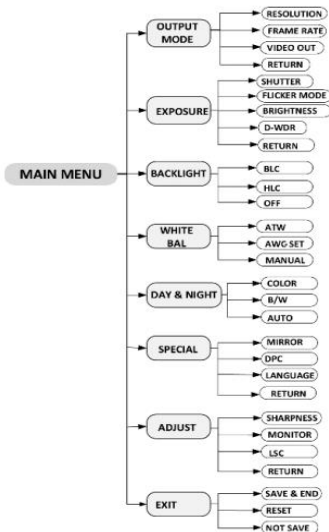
MAIN MENU

OUTPUT MODE
RESOLUTION
FRAME RATE
VIDEO OUT
RETURN

EXPOSURE
SHUTTER
FLICKER MODE
BRIGHTNESS
D-WDR
RETURN

BACKLIGHT
BLC
HLC
OFF

WHITE BAL
ATW
AWG SET
MANUAL

DAY & NIGHT
COLOR
B/W
AUTO

SPECIAL
MIRROR
DPC
LANGUAGE
RETURN

ADJUST
SHARPNESS
MONITOR
LSC
RETURN

EXIT
SAVE & END
RESET
NOT SAVE